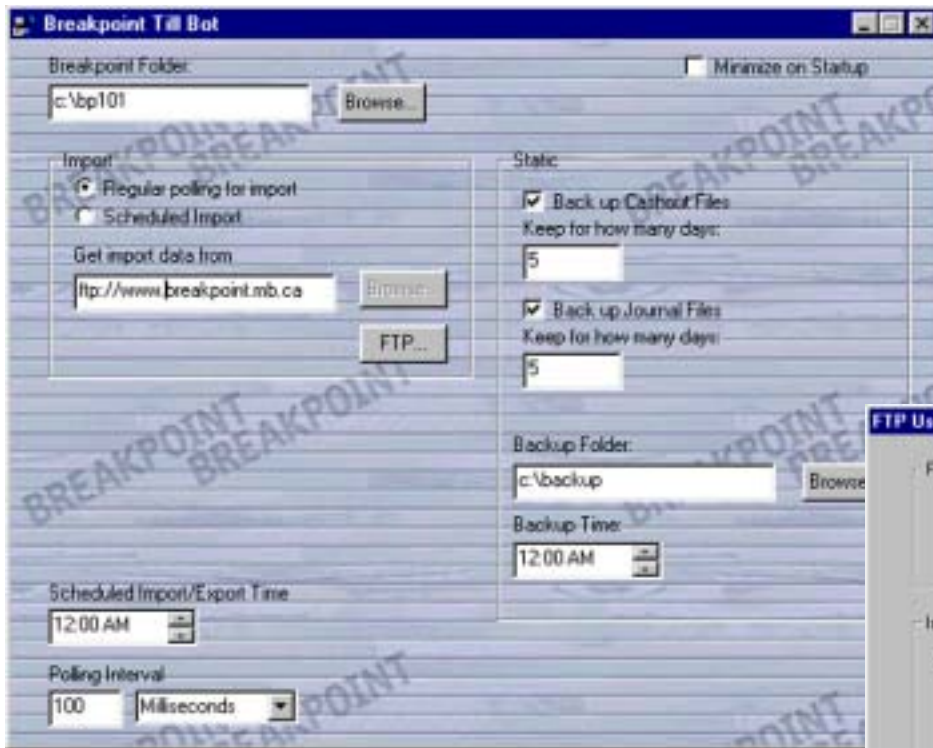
Breakpoint Till Bot

Breakpoint Folder:

c:\bp101

Browse...

Minimize on Startup

Import

Regular polling for import

Scheduled Import

Get import data from

ftp://www.breakpoint.mb.ca

Browse...

FTP...

Static

Back up Cashout Files

Keep for how many days:

5

Back up Journal Files

Keep for how many days:

5

Backup Folder:

c:\backup

Browse

Backup Time:

12:00 AM

Scheduled Import/Export Time

12:00 AM

Polling Interval

100

Milliseconds

FTP Us

BREAKPOINT BREAKPOINT BREAKPOINT BREAKPOINT BREAKPOINT BREAKPOINT BREAKPOINT BREAKPOINT BREAKPOINT BREAKPOINT